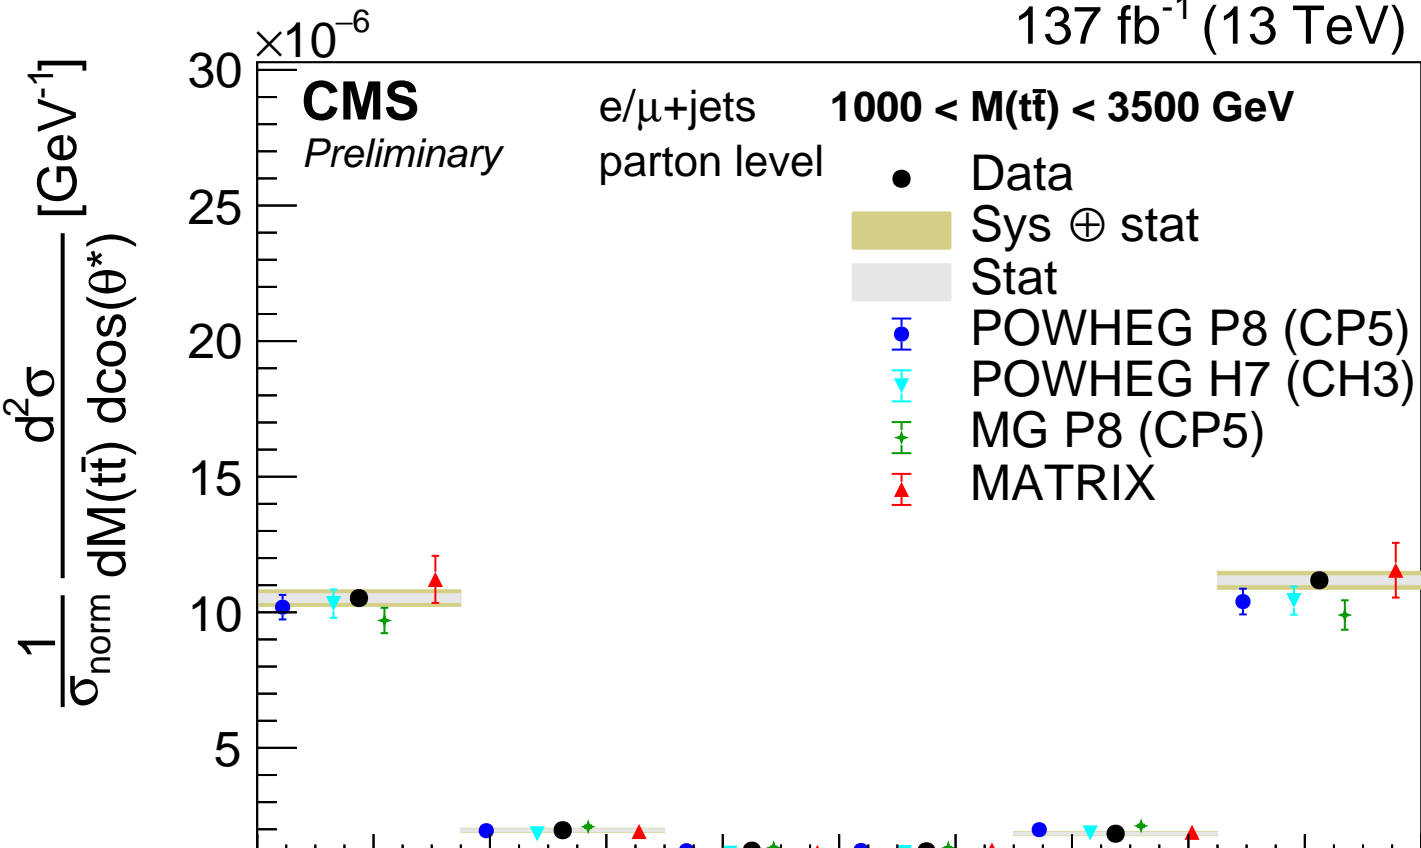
$\times10^{-6}$

137 fb$^{-1}$ (13 TeV)

CMS
Preliminary

e/μ+jets
parton level

1000 < M($t\bar{t}$) < 3500 GeV

Data
Sys ⊕ stat
Stat
POWHEG P8 (CP5)
POWHEG H7 (CH3)
MG P8 (CP5)
MATRIX

$\frac{1}{\sigma_{norm}} \frac{d^2\sigma}{dM(t\bar{t})\ dcos(\theta^*)}$ [GeV$^{-1}$]

30
25
20
15
10
5